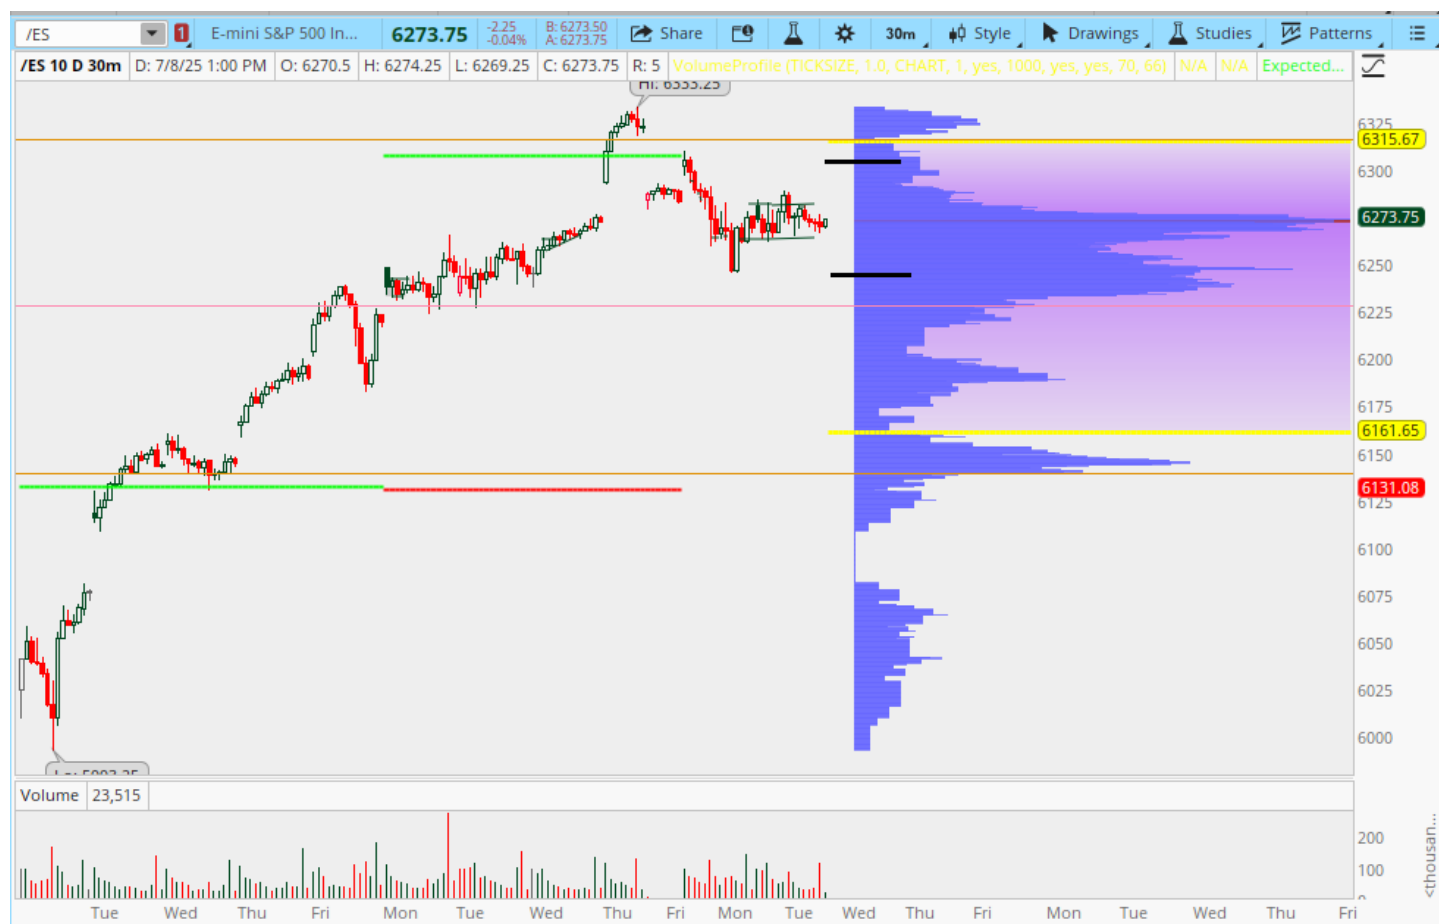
/ES 1 E-mini S&P 500 In... 6273.75 -2.25 -0.04% B: 6273.50 A: 6273.75 Share 30m Style Drawings Studies Patterns

/ES 10 D 30m D: 7/8/25 1:00 PM O: 6270.5 H: 6274.25 L: 6269.25 C: 6273.75 R: 5 VolumeProfile (TICKSIZE, 1.0, CHART, 1, yes, 1000, yes, yes, 70, 66) N/A N/A Expected...

Hi: 6333.25

L: 5983.25

6325
6315.67
6300
6273.75
6250
6225
6200
6175
6161.65
6150
6131.08
6125
6100
6075
6050
6025
6000

Volume 23,515

200
100
<thousan...

Tue Wed Thu Fri Mon Tue Wed Thu Fri Mon Tue Wed Thu Fri Mon Tue Wed Thu Fri